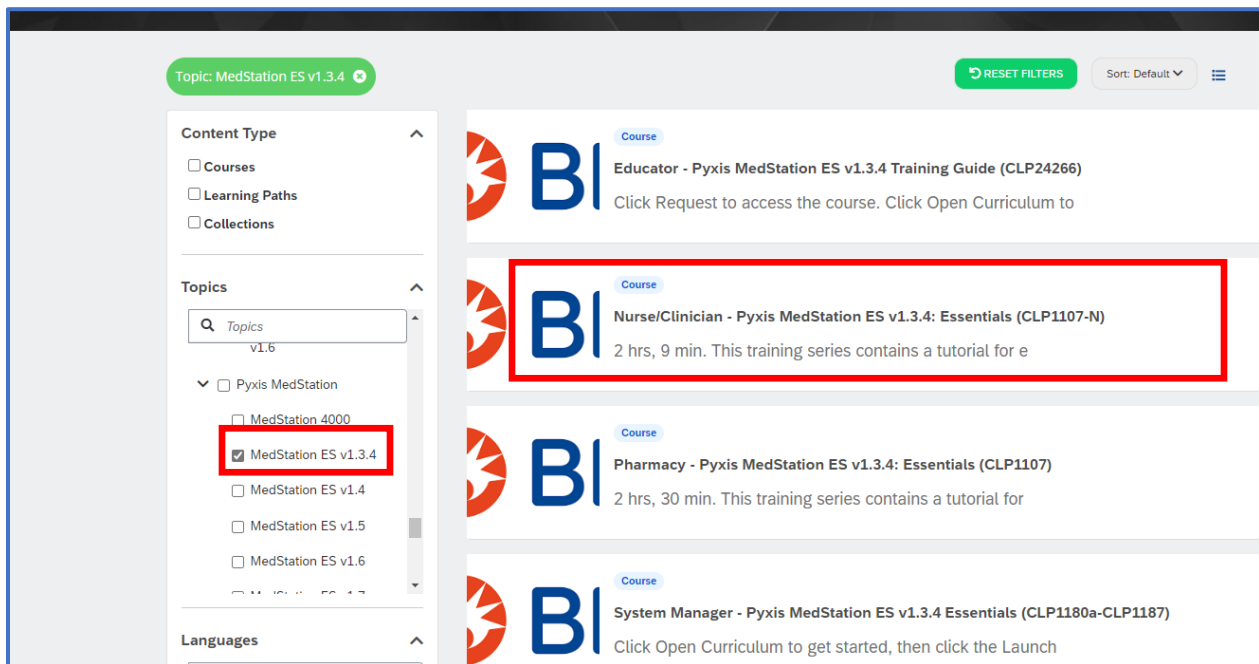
Topic: MedStation ES v1.3.4

RESET FILTERS

Sort: Default

Content Type

Courses

Learning Paths

Collections

Topics

Topics

v1.6

Pyxis MedStation

MedStation 4000

MedStation ES v1.3.4

MedStation ES v1.4

MedStation ES v1.5

MedStation ES v1.6

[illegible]

Languages

BI

Course

Educator - Pyxis MedStation ES v1.3.4 Training Guide (CLP24266)

Click Request to access the course. Click Open Curriculum to

BI

Course

Nurse/Clinician - Pyxis MedStation ES v1.3.4: Essentials (CLP1107-N)

2 hrs, 9 min. This training series contains a tutorial for e

BI

Course

Pharmacy - Pyxis MedStation ES v1.3.4: Essentials (CLP1107)

2 hrs, 30 min. This training series contains a tutorial for

BI

Course

System Manager - Pyxis MedStation ES v1.3.4 Essentials (CLP1180a-CLP1187)

Click Open Curriculum to get started, then click the Launch